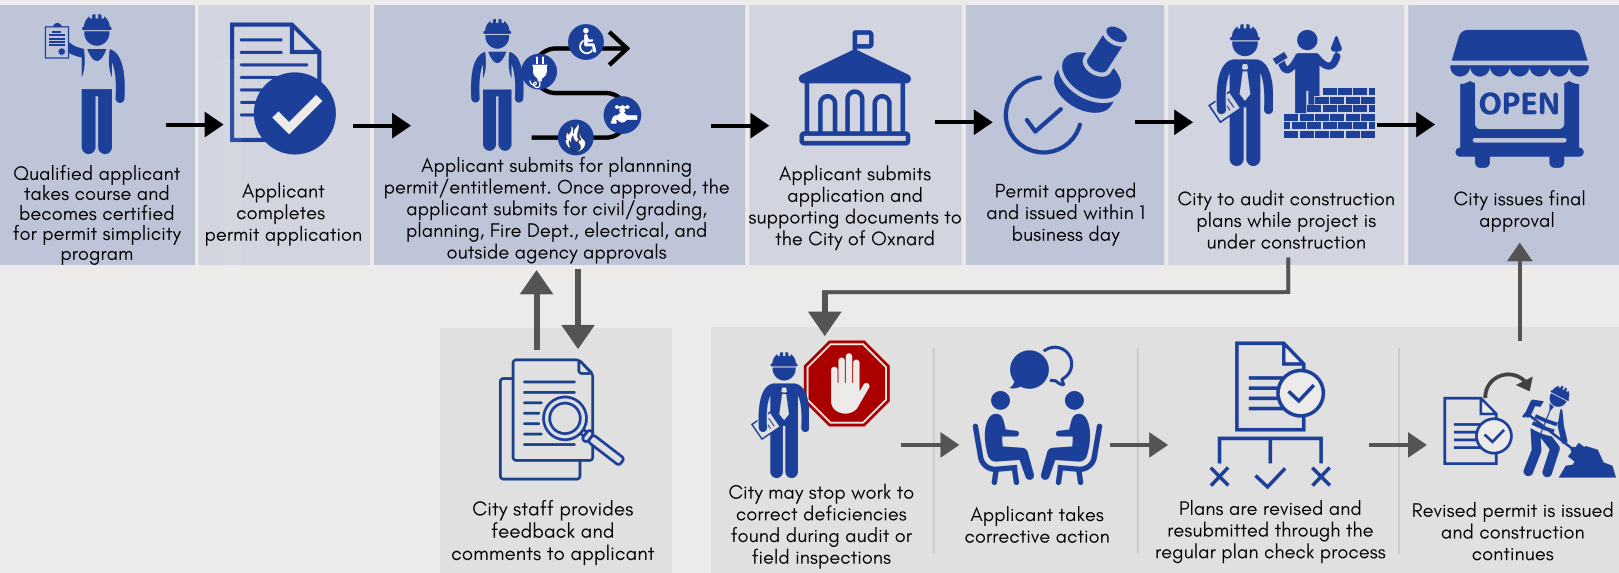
Qualified applicant takes course and becomes certified for permit simplicity program

Applicant completes permit application

Applicant submits for plannning permit/entitlement. Once approved, the applicant submits for civil/grading, planning, Fire Dept., electrical, and outside agency approvals

Applicant submits application and supporting documents to the City of Oxnard

Permit approved and issued within 1 business day

City to audit construction plans while project is under construction

OPEN

City issues final approval

City staff provides feedback and comments to applicant

City may stop work to correct deficiencies found during audit or field inspections

Applicant takes corrective action

Plans are revised and resubmitted through the regular plan check process

Revised permit is issued and construction continues